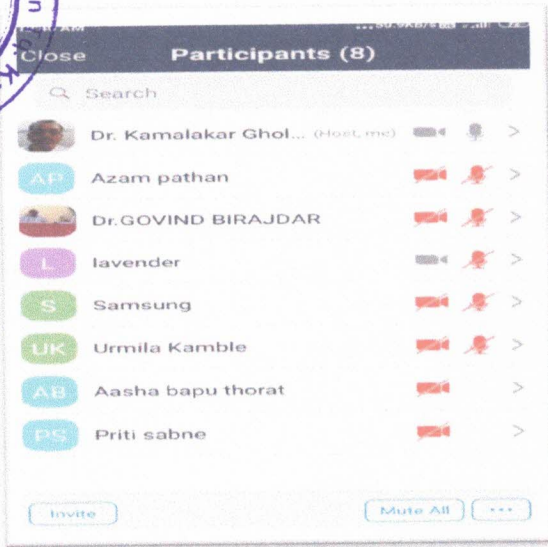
Close Participants (8)

Search

Dr. Kamalakar Ghol... (Host, me)

AP Azam pathan

Dr.GOVIND BIRAJDAR

L lavender

S Samsung

UK Urmila Kamble

AB Aasha bapu thorat

PS Priti sabne

Invite

Mute All

...